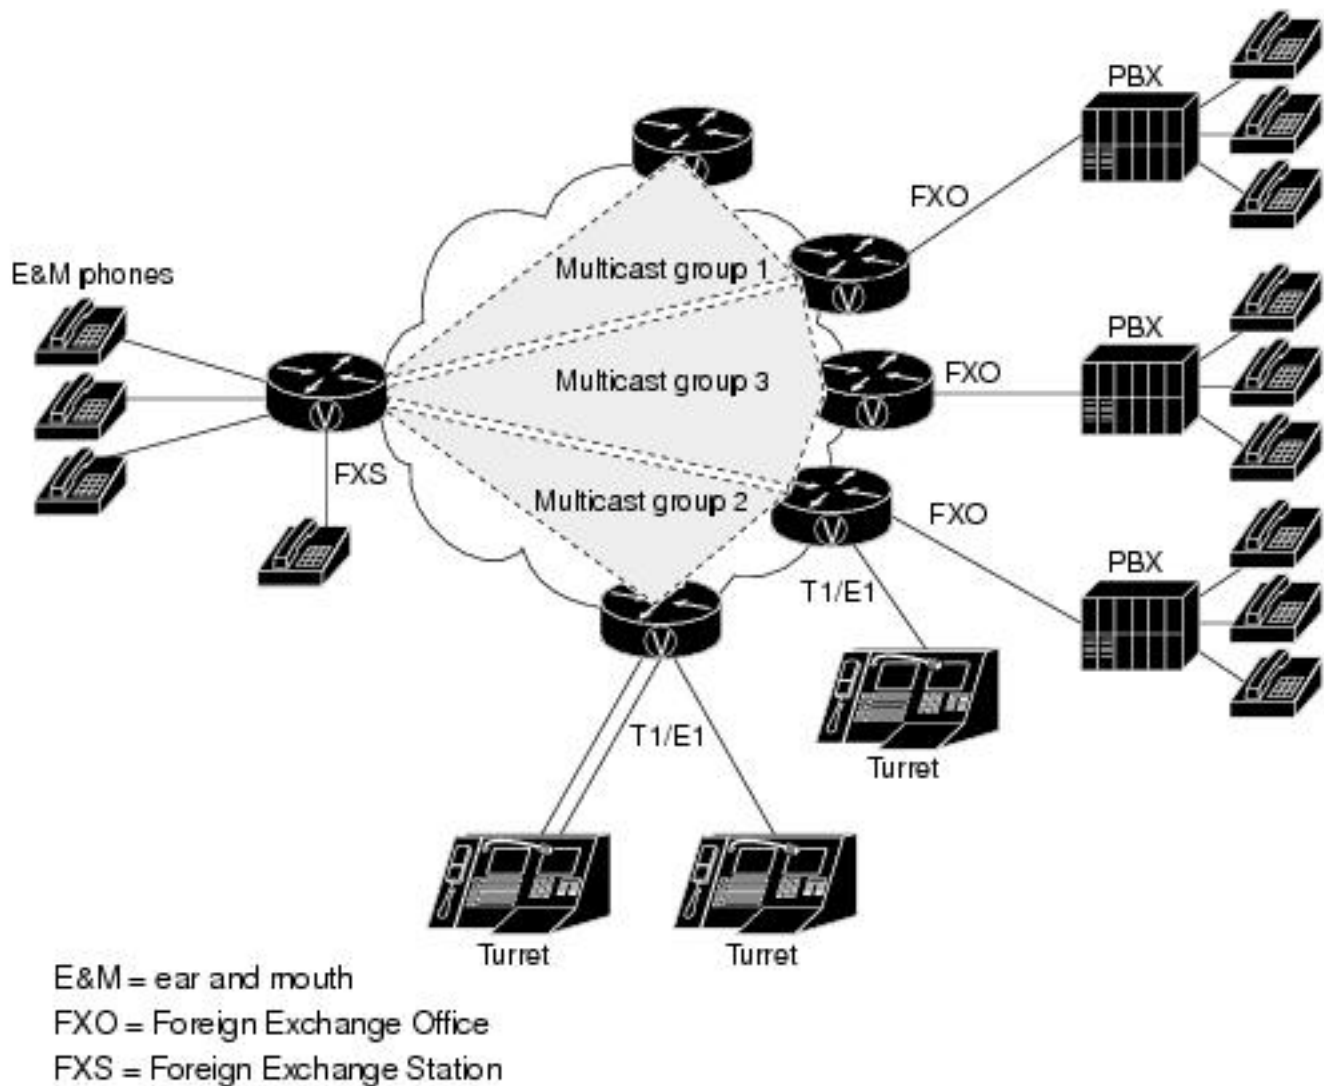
PBX
FXO
E&M phones
Multicast group 1
PBX
FXO
Multicast group 3
FXS
Multicast group 2
FXO
PBX
T1/E1
T1/E1
Turret
Turret
Turret
E&M = ear and mouth
FXO = Foreign Exchange Office
FXS = Foreign Exchange Station